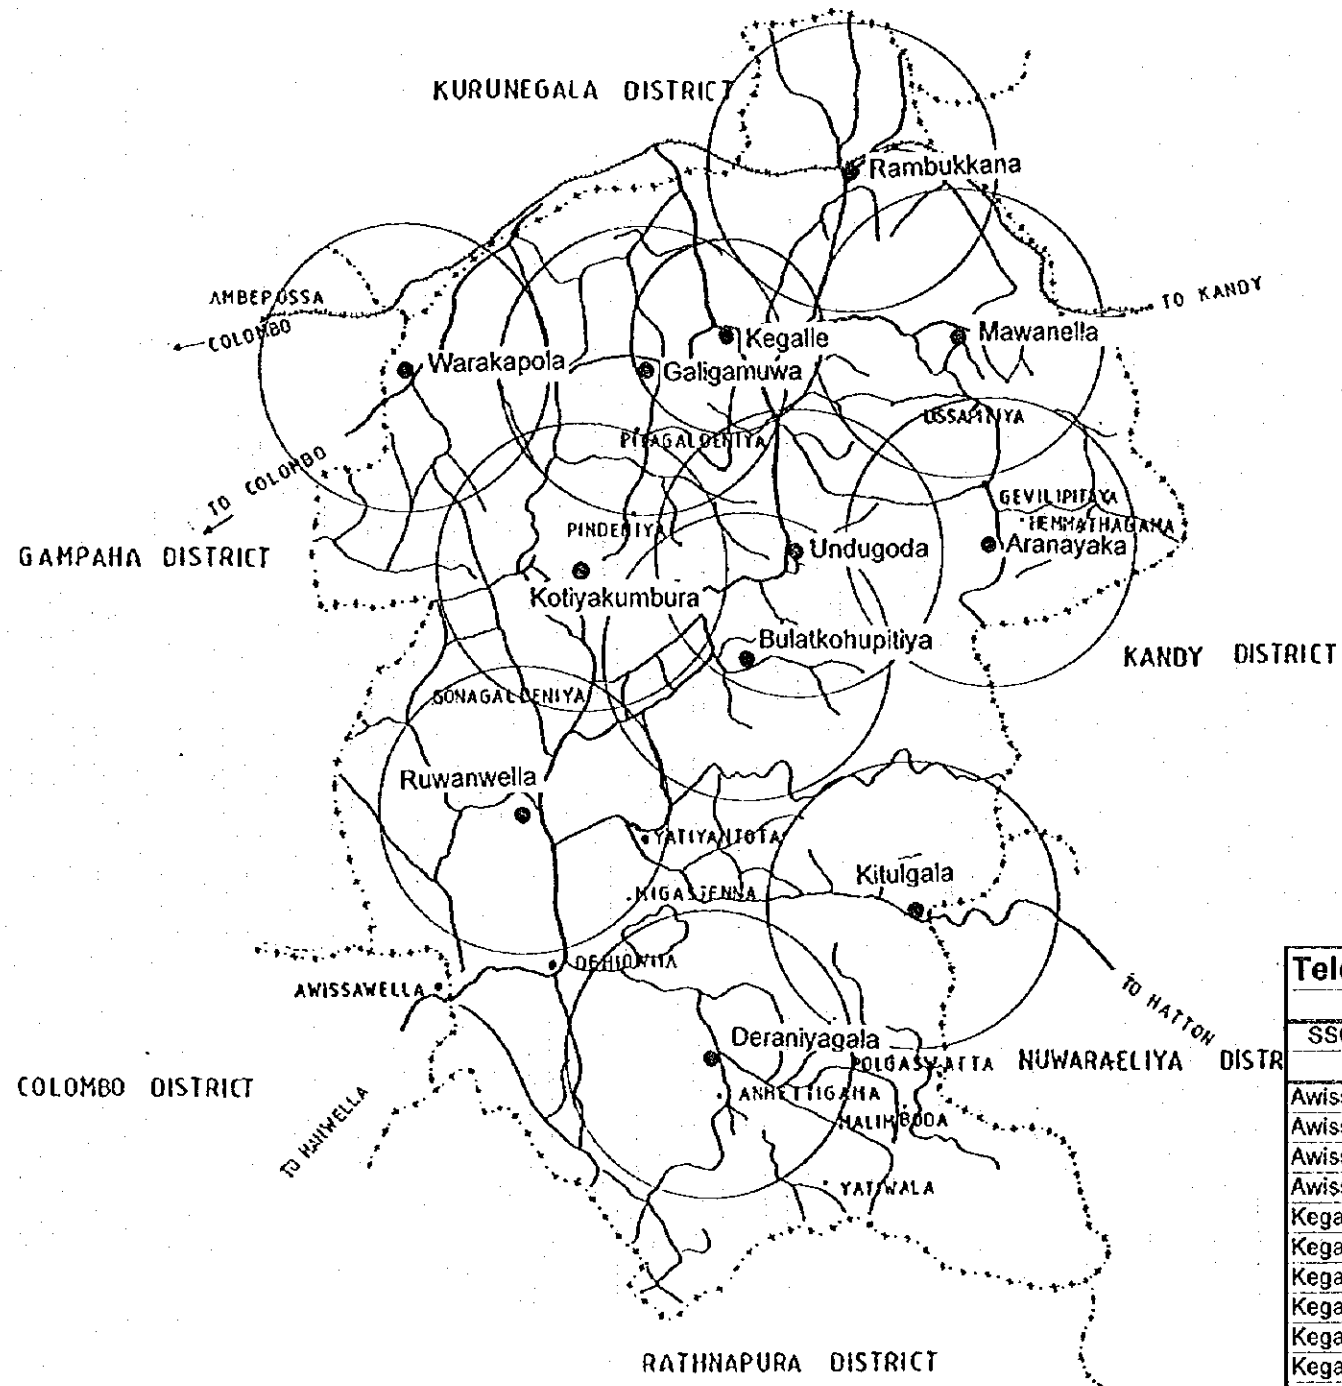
KURUNEGALA DISTRICT

Rambukkana

AMBEPUSSA

COLOMBO

TO KANDY

Kegalle

Mawanella

Warakapola

Galigamuwa

USSAPITIYA

PITAGALDENIYA

TO COLOMBO

GEVILIPITIYA

HEMMATHAGAMA

PINDENIYA

Undugoda

Aranayaka

GAMPAHA DISTRICT

Kotiyakumbura

Bulatkohupitiya

KANDY DISTRICT

SONAGALDENIYA

Ruwanwella

YATIYANTOTA

Kitulgala

NIGASTENNA

DEHIOWITA

AWISSAWELLA

TO HATTON

Deraniyagala

POLGASWATTA

NUWARAELIYA DISTR

COLOMBO DISTRICT

TO HANWELLA

ANHETTIGAMA

MALIMBODA

YATIWALA

RATHNAPURA DISTRICT

| Tele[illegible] |
|---|
| SS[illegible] |
| Awis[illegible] |
| Awis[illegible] |
| Awis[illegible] |
| Awis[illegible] |
| Kega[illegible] |
| Kega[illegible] |
| Kega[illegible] |
| Kega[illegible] |
| Kega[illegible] |
| Kega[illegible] |